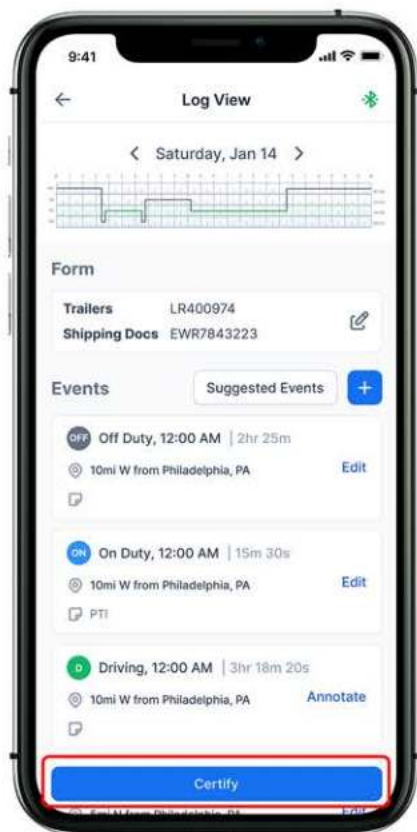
9:41

Log View

< Saturday, Jan 14 >

Form

Trailers LR400974
Shipping Docs EWR7843223

Events

Suggested Events

+

OFF Off Duty, 12:00 AM | 2hr 25m
10mi W from Philadelphia, PA
Edit

ON On Duty, 12:00 AM | 15m 30s
10mi W from Philadelphia, PA
Edit
PTI

D Driving, 12:00 AM | 3hr 18m 20s
10mi W from Philadelphia, PA
Annotate

Certify

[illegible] Edit